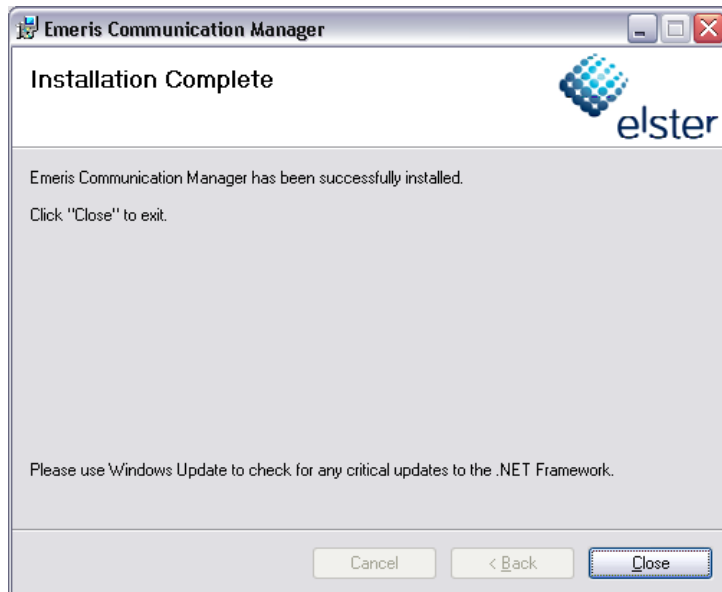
Emeris Communication Manager

Installation Complete

elster

Emeris Communication Manager has been successfully installed.

Click "Close" to exit.

Please use Windows Update to check for any critical updates to the .NET Framework.

Cancel

< Back

Close